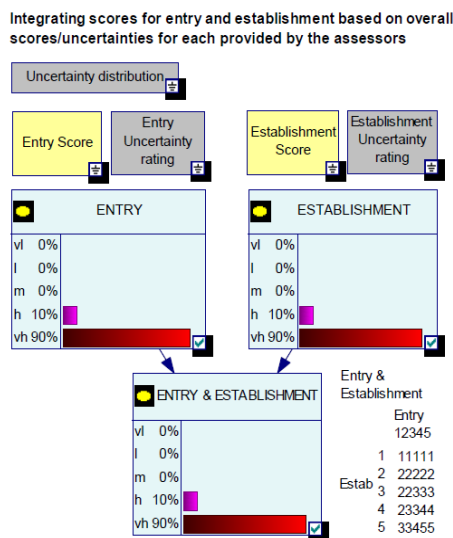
Integrating scores for entry and establishment based on overall scores/uncertainties for each provided by the assessors

Uncertainty distribution

Entry Score

Entry Uncertainty rating

Establishment Score

Establishment Uncertainty rating

ENTRY
vl 0%
l 0%
m 0%
h 10%
vh 90%

ESTABLISHMENT
vl 0%
l 0%
m 0%
h 10%
vh 90%

ENTRY & ESTABLISHMENT
vl 0%
l 0%
m 0%
h 10%
vh 90%

Entry & Establishment

Entry
12345

Estab
1 11111
2 22222
3 22333
4 23344
5 33455